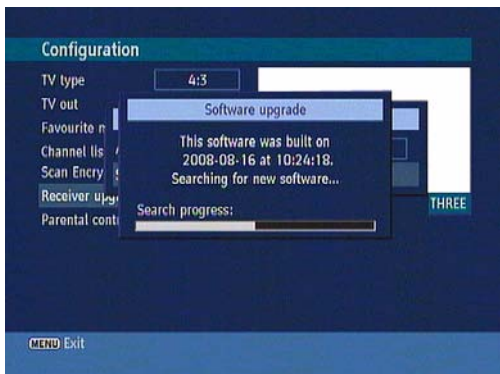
Configuration

TV type
4:3
TV out
Favourite m
Channel lis
Scan Encry
Receiver up
Parental cont

Software upgrade

This software was built on
2008-08-16 at 10:24:18.
Searching for new software...

Search progress:

THREE

MENU Exit